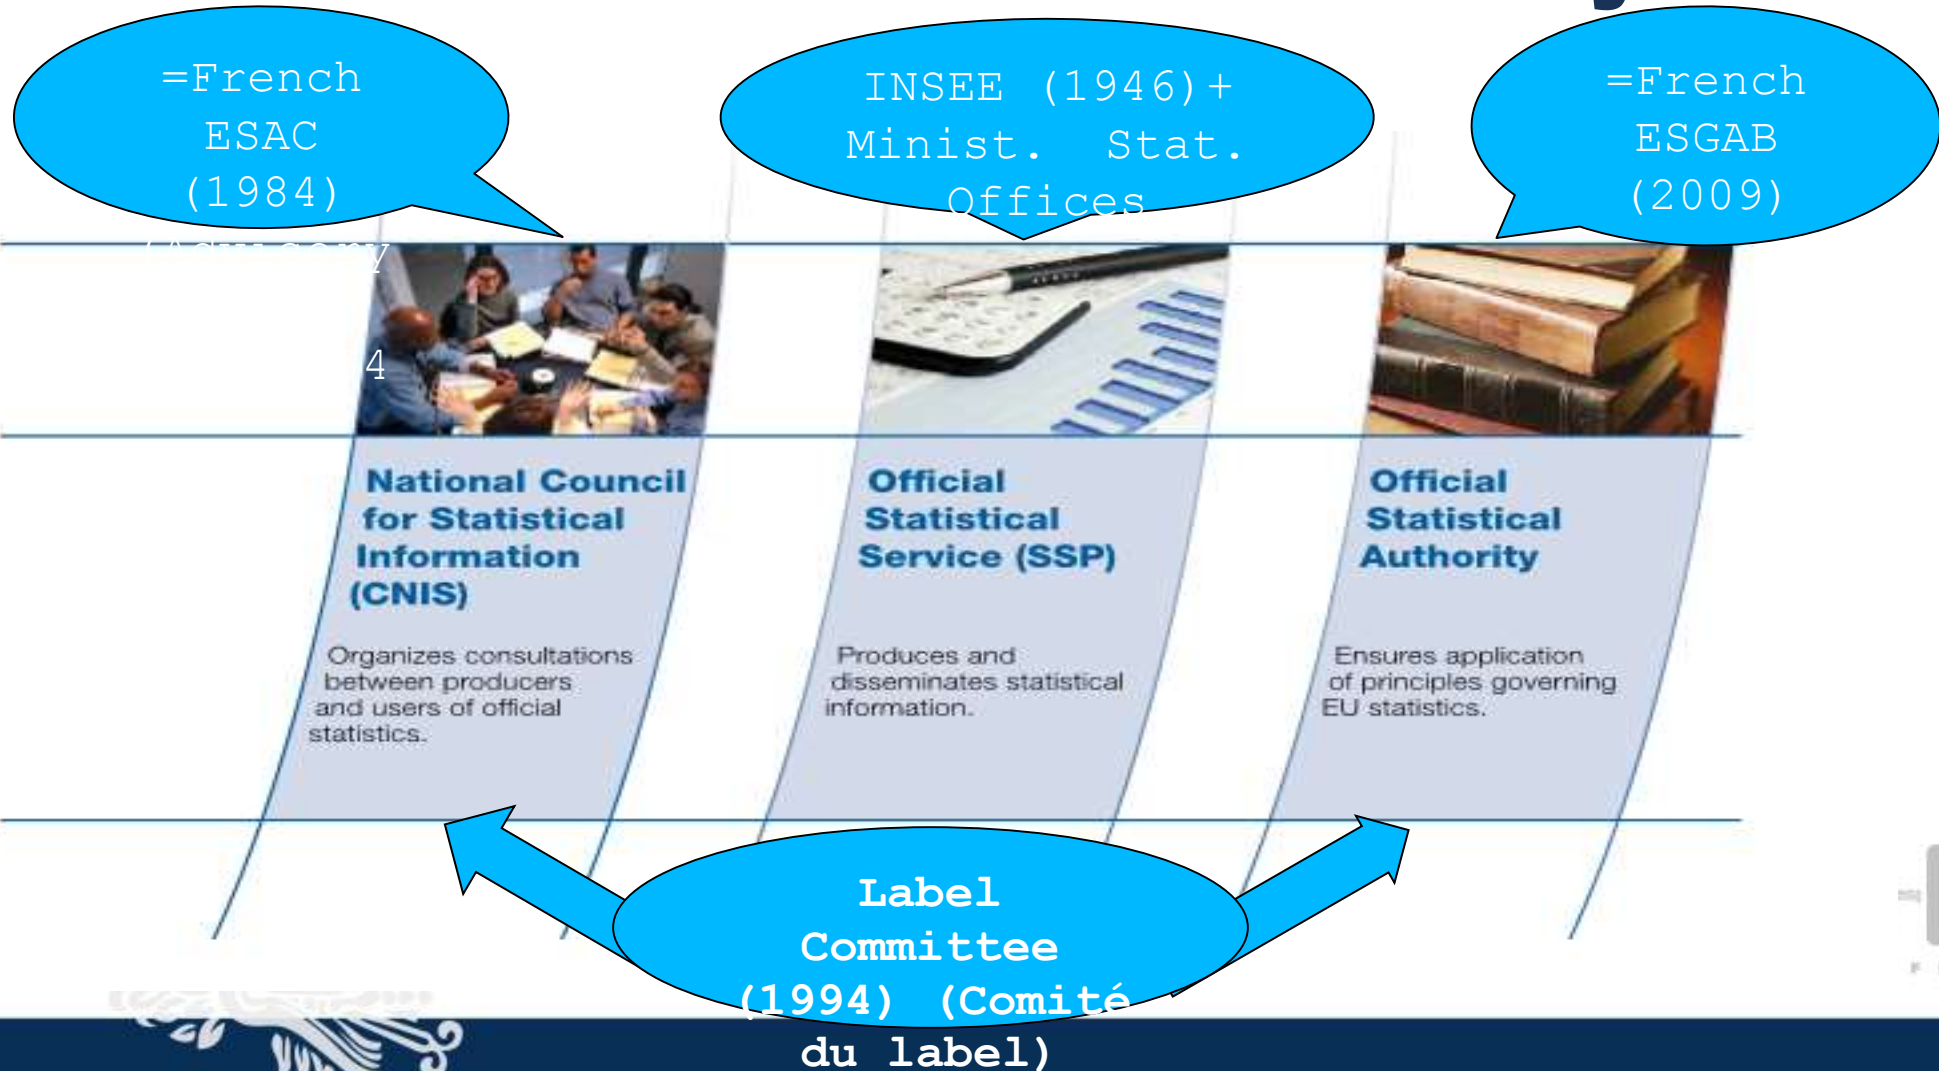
=French ESAC (1984)

INSEE (1946)+ Minist. Stat. Offices

=French ESGAB (2009)

(Advisory

4

National Council for Statistical Information (CNIS)

Organizes consultations between producers and users of official statistics.

Official Statistical Service (SSP)

Produces and disseminates statistical information.

Official Statistical Authority

Ensures application of principles governing EU statistics.

Label Committee (1994) (Comité du label)